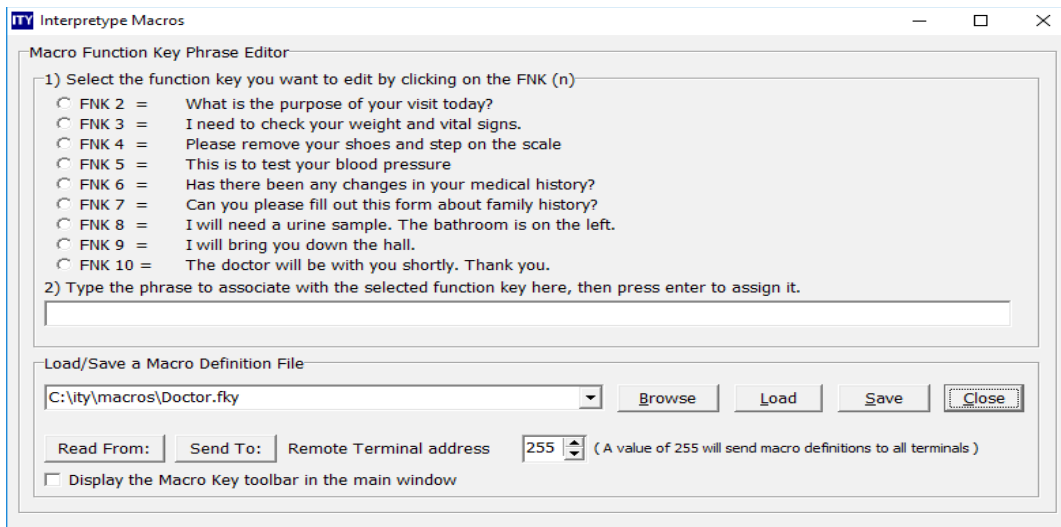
ITY Interpretype Macros

Macro Function Key Phrase Editor

1) Select the function key you want to edit by clicking on the FNK (n)

FNK 2 = What is the purpose of your visit today?
FNK 3 = I need to check your weight and vital signs.
FNK 4 = Please remove your shoes and step on the scale
FNK 5 = This is to test your blood pressure
FNK 6 = Has there been any changes in your medical history?
FNK 7 = Can you please fill out this form about family history?
FNK 8 = I will need a urine sample. The bathroom is on the left.
FNK 9 = I will bring you down the hall.
FNK 10 = The doctor will be with you shortly. Thank you.

2) Type the phrase to associate with the selected function key here, then press enter to assign it.

Load/Save a Macro Definition File

C:\ity\macros\Doctor.fky

Browse Load Save Close

Read From: Send To: Remote Terminal address 255 ( A value of 255 will send macro definitions to all terminals )

Display the Macro Key toolbar in the main window